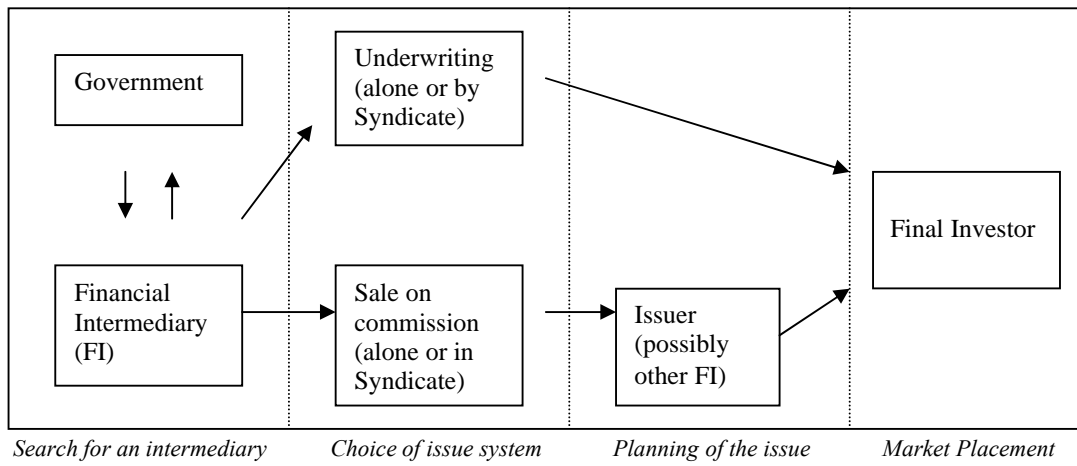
Government

Financial Intermediary (FI)

Underwriting (alone or by Syndicate)

Sale on commission (alone or in Syndicate)

Issuer (possibly other FI)

Final Investor

*Search for an intermediary* *Choice of issue system* *Planning of the issue* *Market Placement*